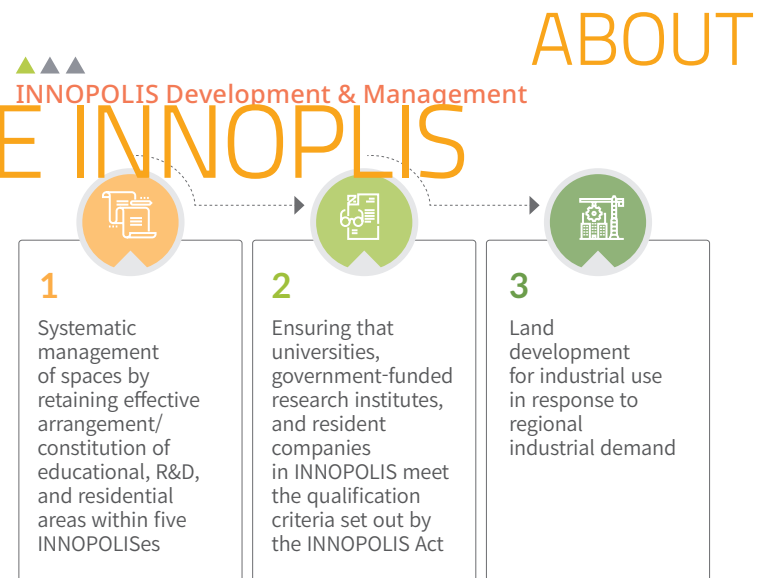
ABOUT

E INNOPLIS

INNOPOLIS Development & Management

1
Systematic management of spaces by retaining effective arrangement/ constitution of educational, R&D, and residential areas within five INNOPOLISes

2
Ensuring that universities, government-funded research institutes, and resident companies in INNOPOLIS meet the qualification criteria set out by the INNOPOLIS Act

3
Land development for industrial use in response to regional industrial demand